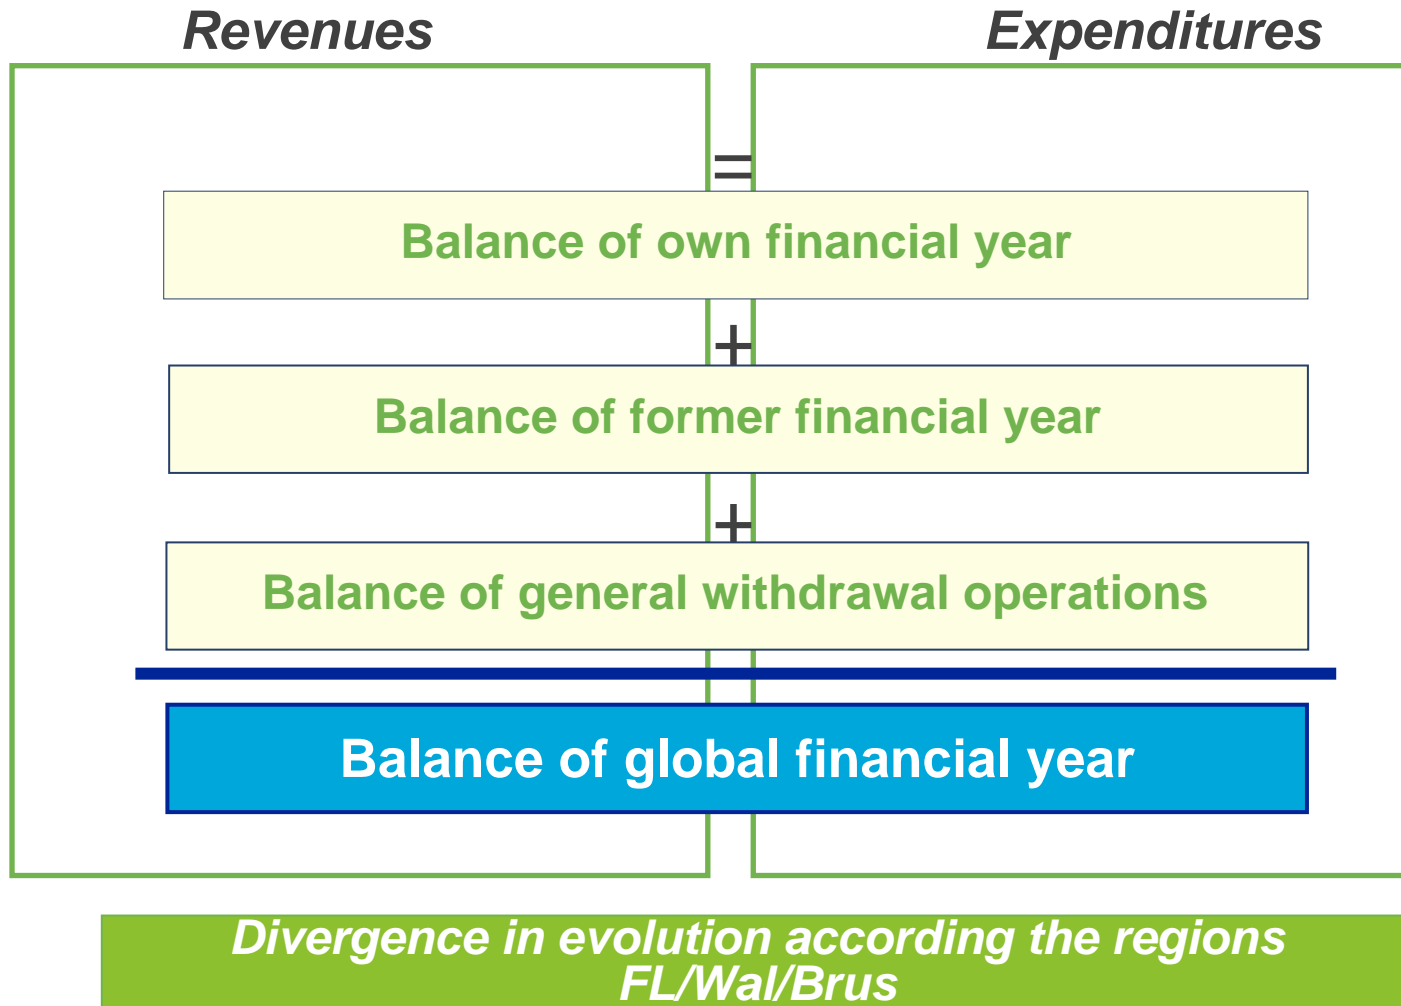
Revenues

Expenditures

=

Balance of own financial year

+

Balance of former financial year

+

Balance of general withdrawal operations

Balance of global financial year

Divergence in evolution according the regions FL/Wal/Brus